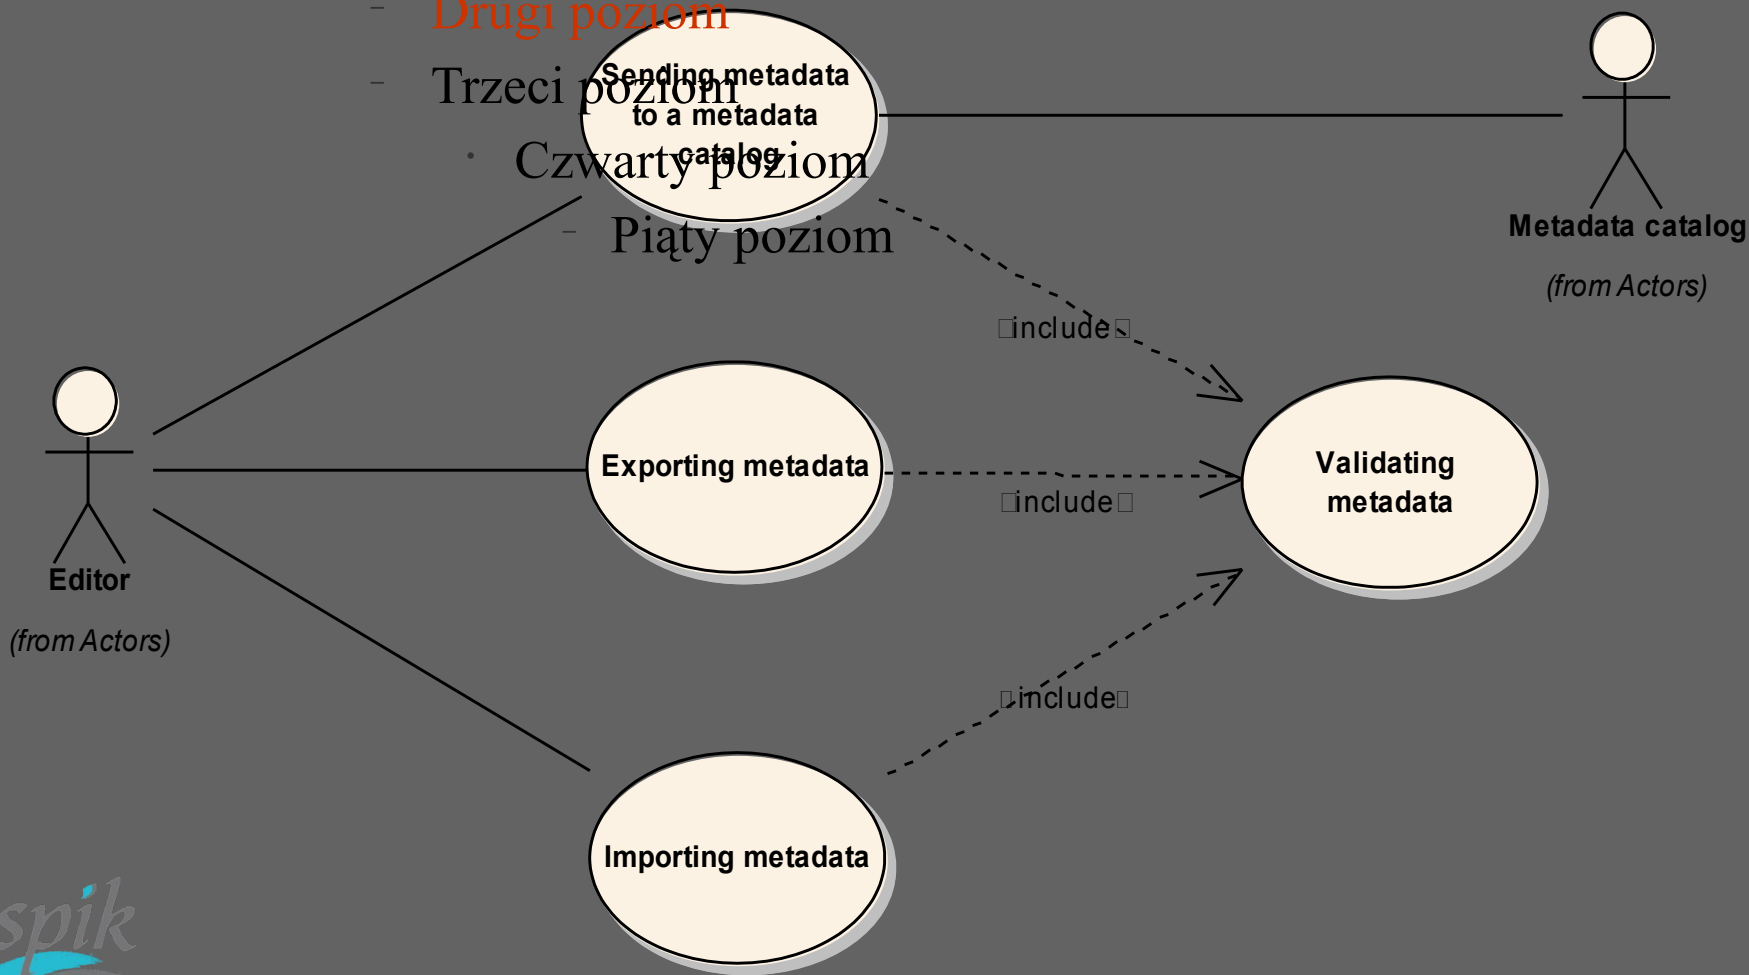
– Drugi poziom
– Trzeci poziom
• Czwarty poziom
– Piąty poziom

Sending metadata to a metadata catalog

Metadata catalog
(from Actors)

include

Editor
(from Actors)

Exporting metadata

include

Validating metadata

include

Importing metadata

spik